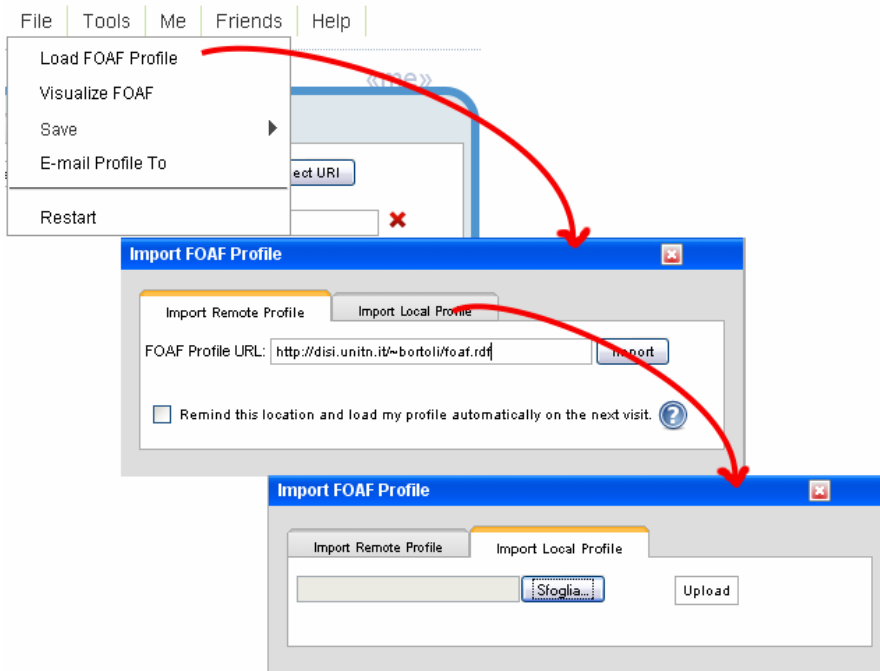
File | Tools | Me | Friends | Help

Load FOAF Profile
Visualize FOAF
Save
E-mail Profile To
Restart

«me»

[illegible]ect URI

Import FOAF Profile

Import Remote Profile | Import Local Profile

FOAF Profile URL: http://disi.unitn.it/~bortoli/foaf.rdf Import

Remind this location and load my profile automatically on the next visit.

Import FOAF Profile

Import Remote Profile | Import Local Profile

Sfoglia... Upload